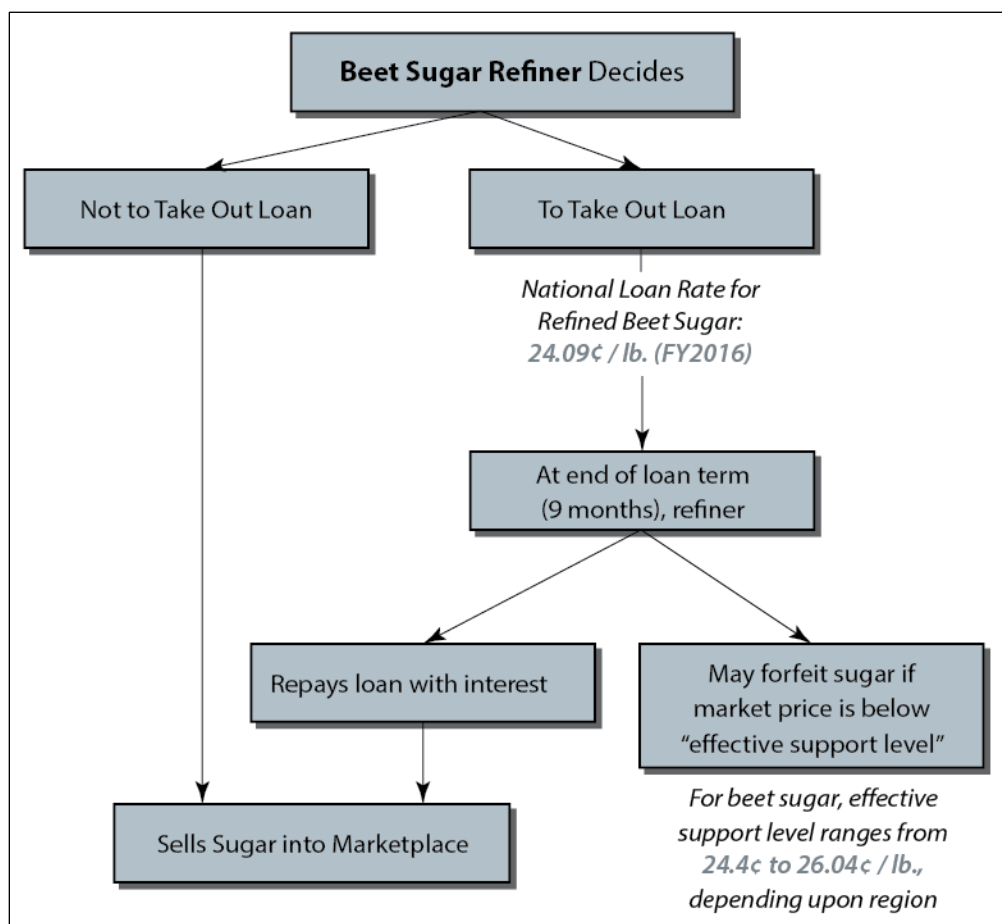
**Beet Sugar Refiner** Decides

Not to Take Out Loan

To Take Out Loan

*National Loan Rate for Refined Beet Sugar:* *24.09¢ / lb. (FY2016)*

At end of loan term (9 months), refiner

Repays loan with interest

May forfeit sugar if market price is below "effective support level"

Sells Sugar into Marketplace

*For beet sugar, effective support level ranges from* *24.4¢ to 26.04¢ / lb.,* *depending upon region*